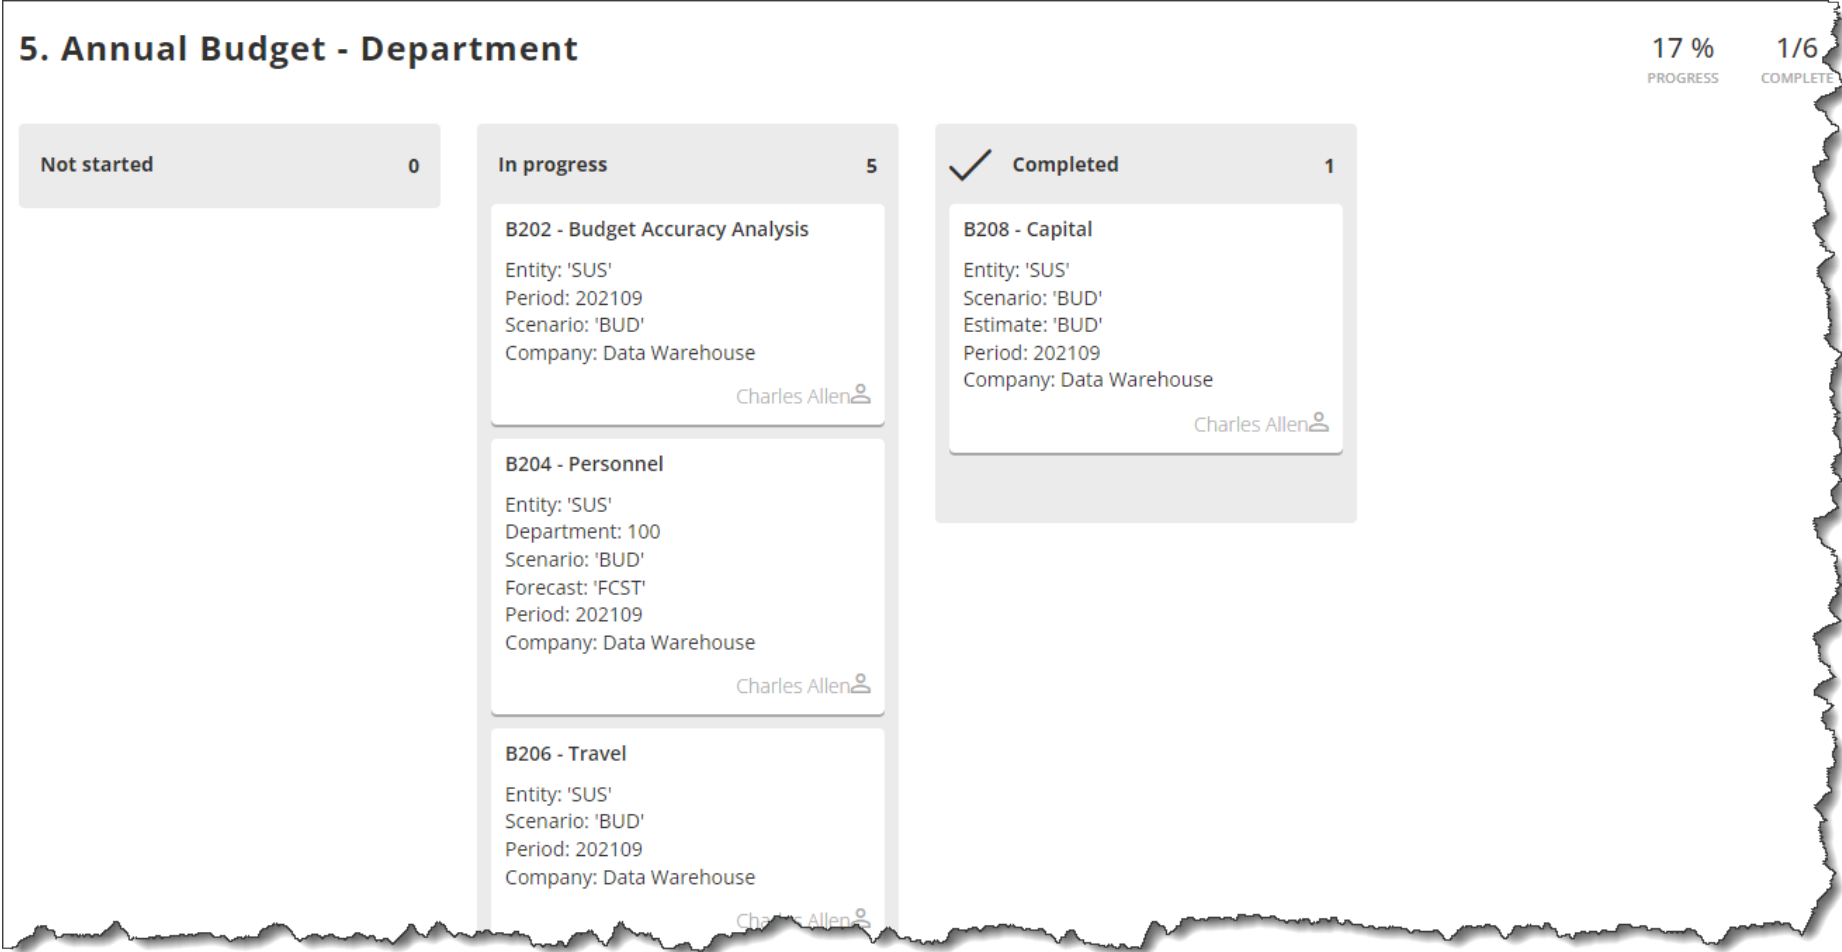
5. Annual Budget - Department

17 %
PROGRESS

1/6
COMPLETE

Not started 0

In progress 5

B202 - Budget Accuracy Analysis
Entity: 'SUS'
Period: 202109
Scenario: 'BUD'
Company: Data Warehouse
Charles Allen

B204 - Personnel
Entity: 'SUS'
Department: 100
Scenario: 'BUD'
Forecast: 'FCST'
Period: 202109
Company: Data Warehouse
Charles Allen

B206 - Travel
Entity: 'SUS'
Scenario: 'BUD'
Period: 202109
Company: Data Warehouse
Cha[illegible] Allen

Completed 1

B208 - Capital
Entity: 'SUS'
Scenario: 'BUD'
Estimate: 'BUD'
Period: 202109
Company: Data Warehouse
Charles Allen